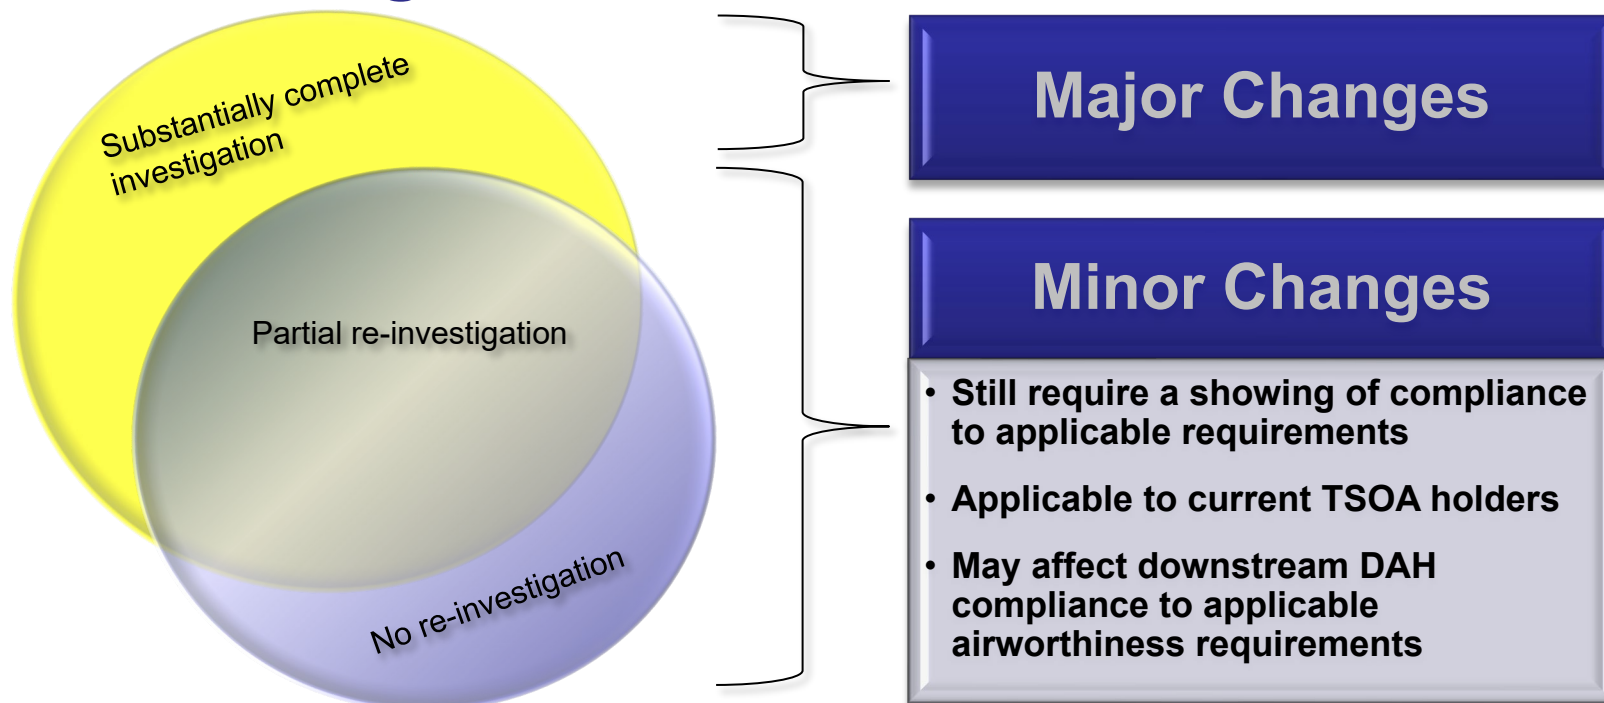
Substantially complete investigation

Partial re-investigation

No re-investigation

Major Changes

Minor Changes

- Still require a showing of compliance to applicable requirements
- Applicable to current TSOA holders
- May affect downstream DAH compliance to applicable airworthiness requirements